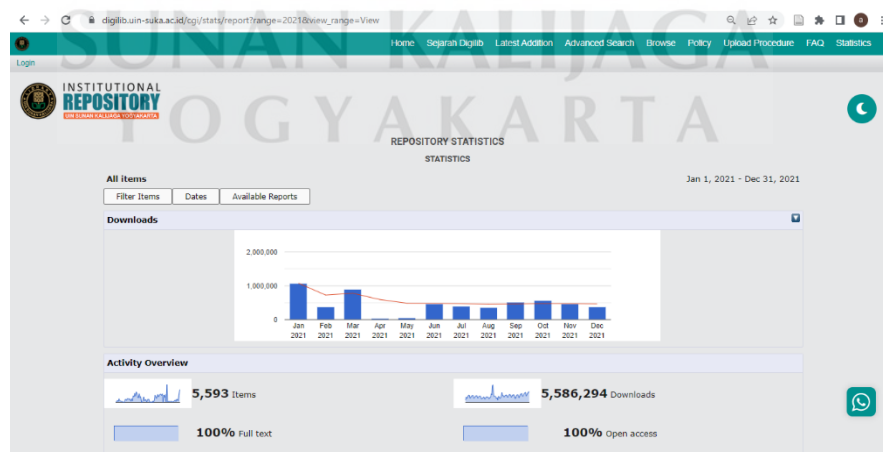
digilib.uin-suka.ac.id/cgi/stats/report?range=2021&view_range=View

Home Sejarah Digilib Latest Addition Advanced Search Browse Policy Upload Procedure FAQ Statistics

Login

SUNAN KALIJAGA YOGYAKARTA

INSTITUTIONAL REPOSITORY UIN SUNAN KALIJAGA YOGYAKARTA

REPOSITORY STATISTICS

STATISTICS

All items

Jan 1, 2021 - Dec 31, 2021

Filter Items Dates Available Reports

Downloads

2,000,000
1,000,000
0

Jan 2021 Feb 2021 Mar 2021 Apr 2021 May 2021 Jun 2021 Jul 2021 Aug 2021 Sep 2021 Oct 2021 Nov 2021 Dec 2021

Activity Overview

5,593 Items

5,586,294 Downloads

100% Full text

100% Open access